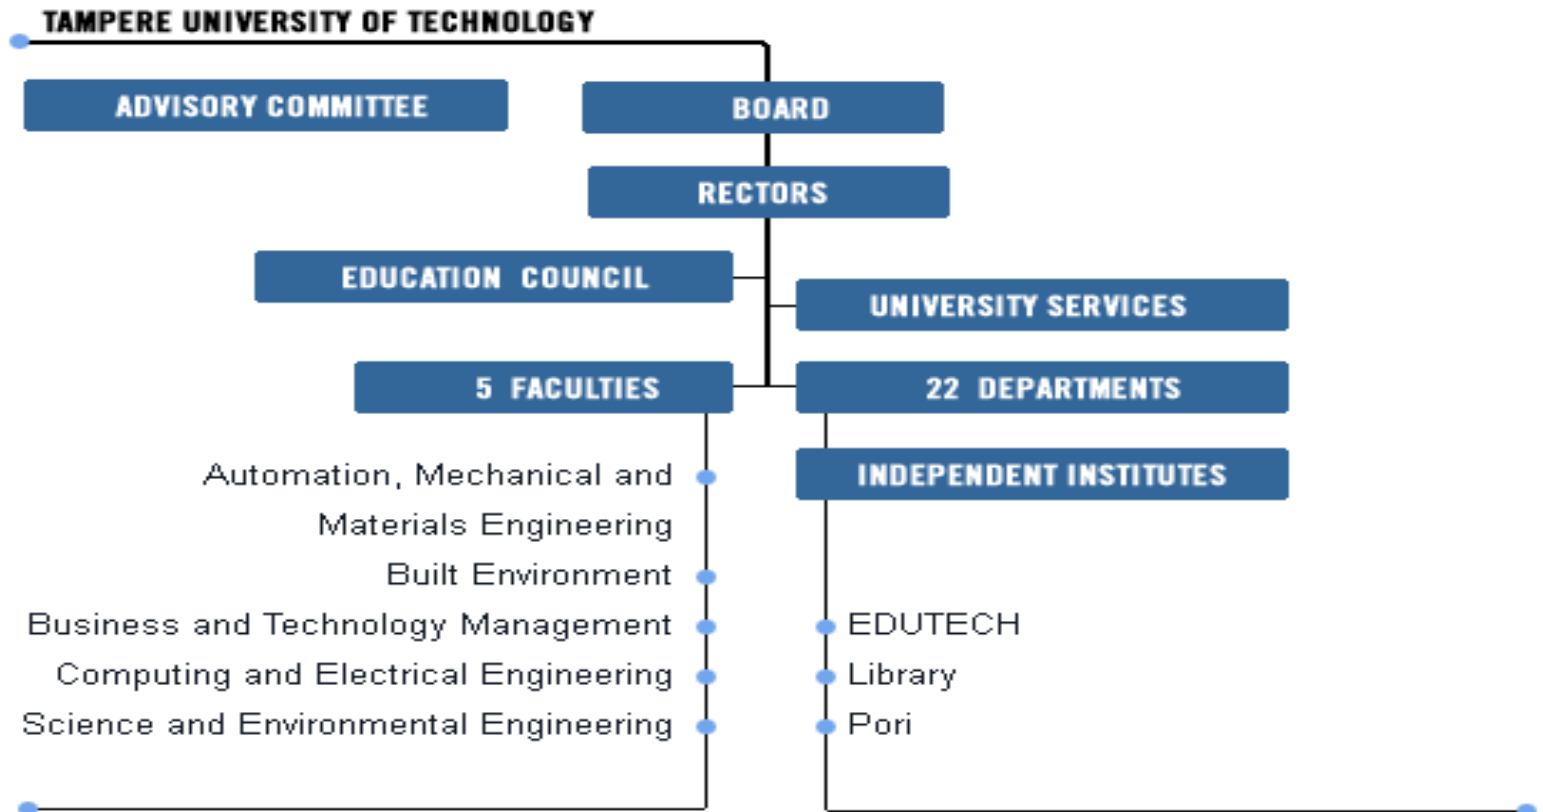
TAMPERE UNIVERSITY OF TECHNOLOGY

ADVISORY COMMITTEE

BOARD

RECTORS

EDUCATION COUNCIL

UNIVERSITY SERVICES

5 FACULTIES

22 DEPARTMENTS

INDEPENDENT INSTITUTES

Automation, Mechanical and Materials Engineering

Built Environment

Business and Technology Management

Computing and Electrical Engineering

Science and Environmental Engineering

EDUTECH

Library

Pori